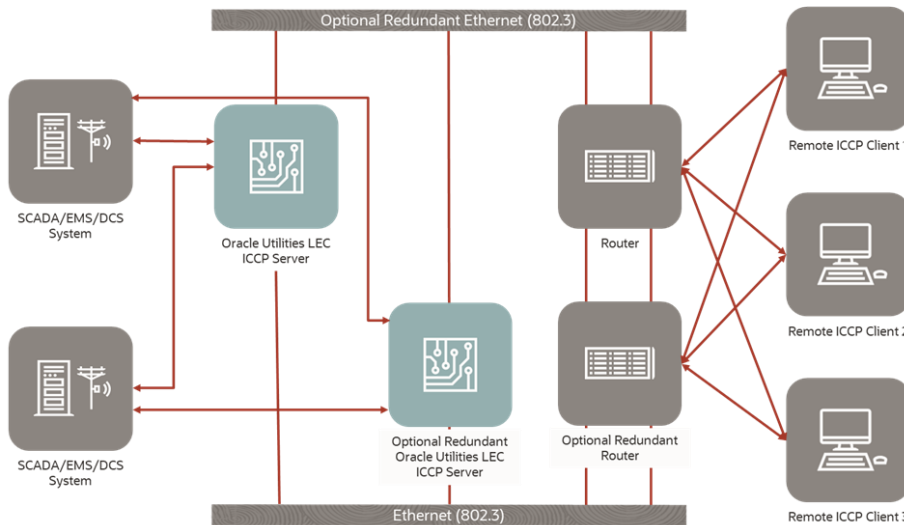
Optional Redundant Ethernet (802.3)

SCADA/EMS/DCS System

Oracle Utilities LEC ICCP Server

Router

Remote ICCP Client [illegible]

Remote ICCP Client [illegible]

SCADA/EMS/DCS System

Optional Redundant Oracle Utilities LEC ICCP Server

Optional Redundant Router

Remote ICCP Client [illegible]

Ethernet (802.3)